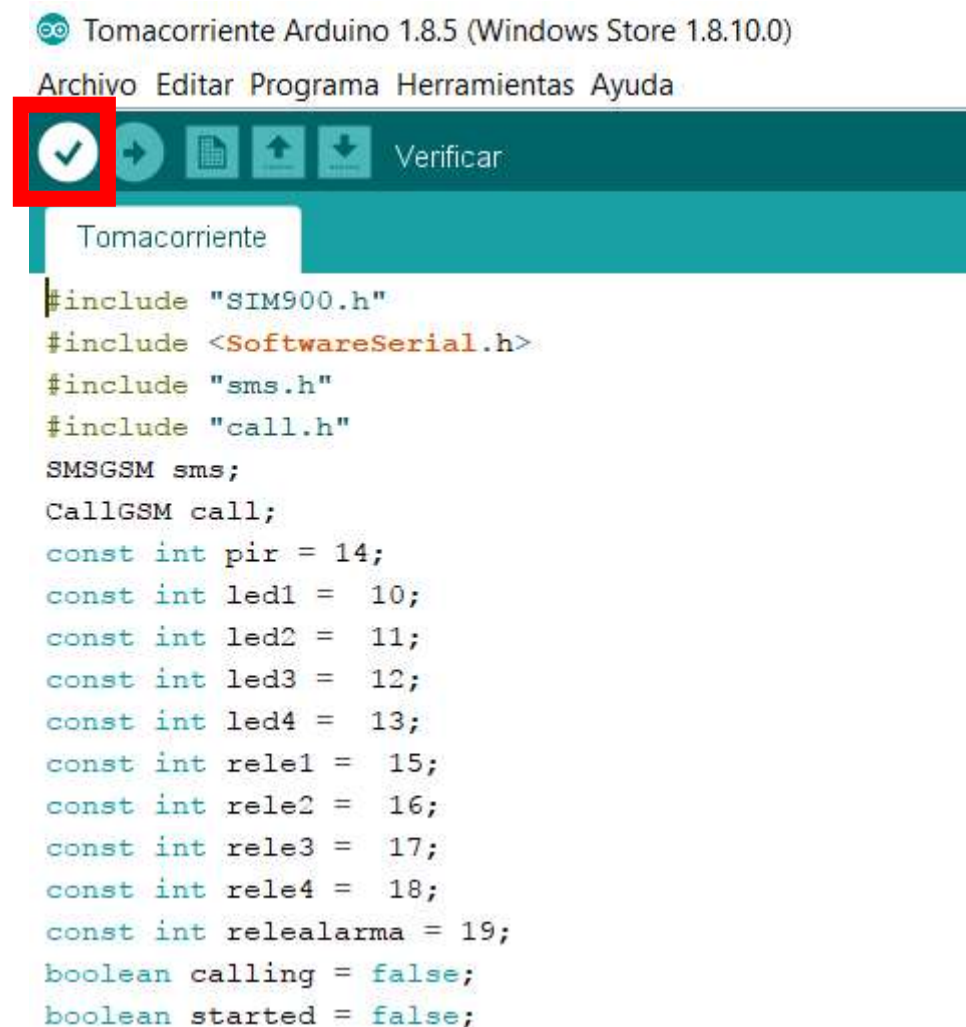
Tomacorriente Arduino 1.8.5 (Windows Store 1.8.10.0)

Archivo Editar Programa Herramientas Ayuda

Verificar

Tomacorriente

#include "SIM900.h"
#include <SoftwareSerial.h>
#include "sms.h"
#include "call.h"
SMSGSM sms;
CallGSM call;
const int pir = 14;
const int led1 =  10;
const int led2 =  11;
const int led3 =  12;
const int led4 =  13;
const int rele1 =  15;
const int rele2 =  16;
const int rele3 =  17;
const int rele4 =  18;
const int relealarma = 19;
boolean calling = false;
boolean started = false;